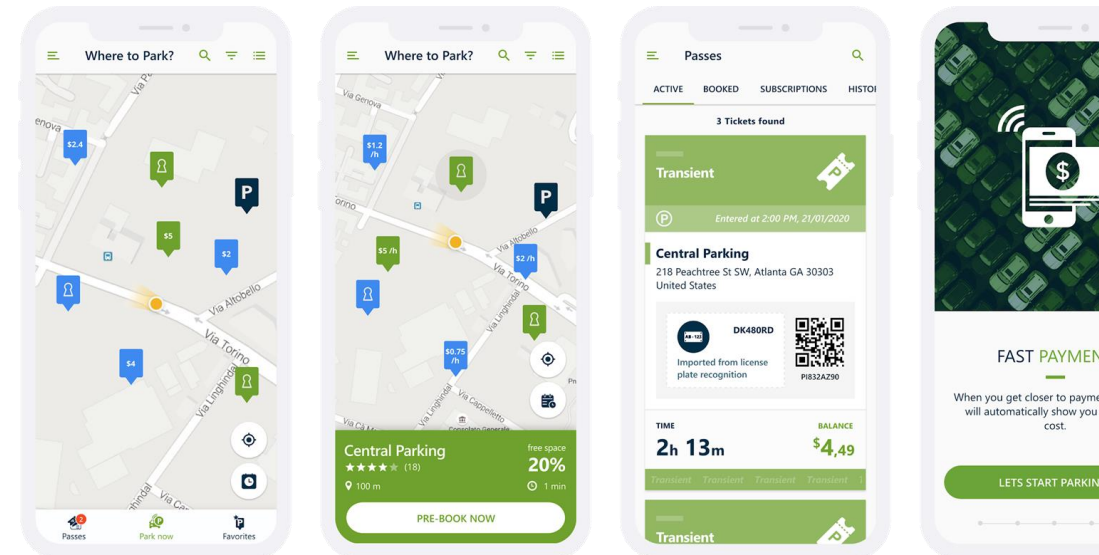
Where to Park?

enova
Via
$2.4
P
$5
$2
Via Altobello
$4
Via Torino
Via Linghindal
Via Ca
Passes
Park now
Favorites

Where to Park?

Via Genova
$1.2 /h
P
Torino
$5 /h
$2 /h
Via Altobello
Via Torino
Via Linghindal
$0.75 /h
Via Cappelletto
Consolato Generale
Central Parking
★★★★★ (18)
100 m
free space
20%
1 min
PRE-BOOK NOW

Passes
ACTIVE
BOOKED
SUBSCRIPTIONS
HISTO
3 Tickets found
Transient
Entered at 2:00 PM, 21/01/2020
Central Parking
218 Peachtree St SW, Atlanta GA 30303 United States
DK480RD
Imported from license plate recognition
PI832AZ90
TIME
2h 13m
BALANCE
$4,49
Transient Transient Transient Transient
Transient

FAST PAYMEN
When you get closer to payme will automatically show you cost.
LETS START PARKIN